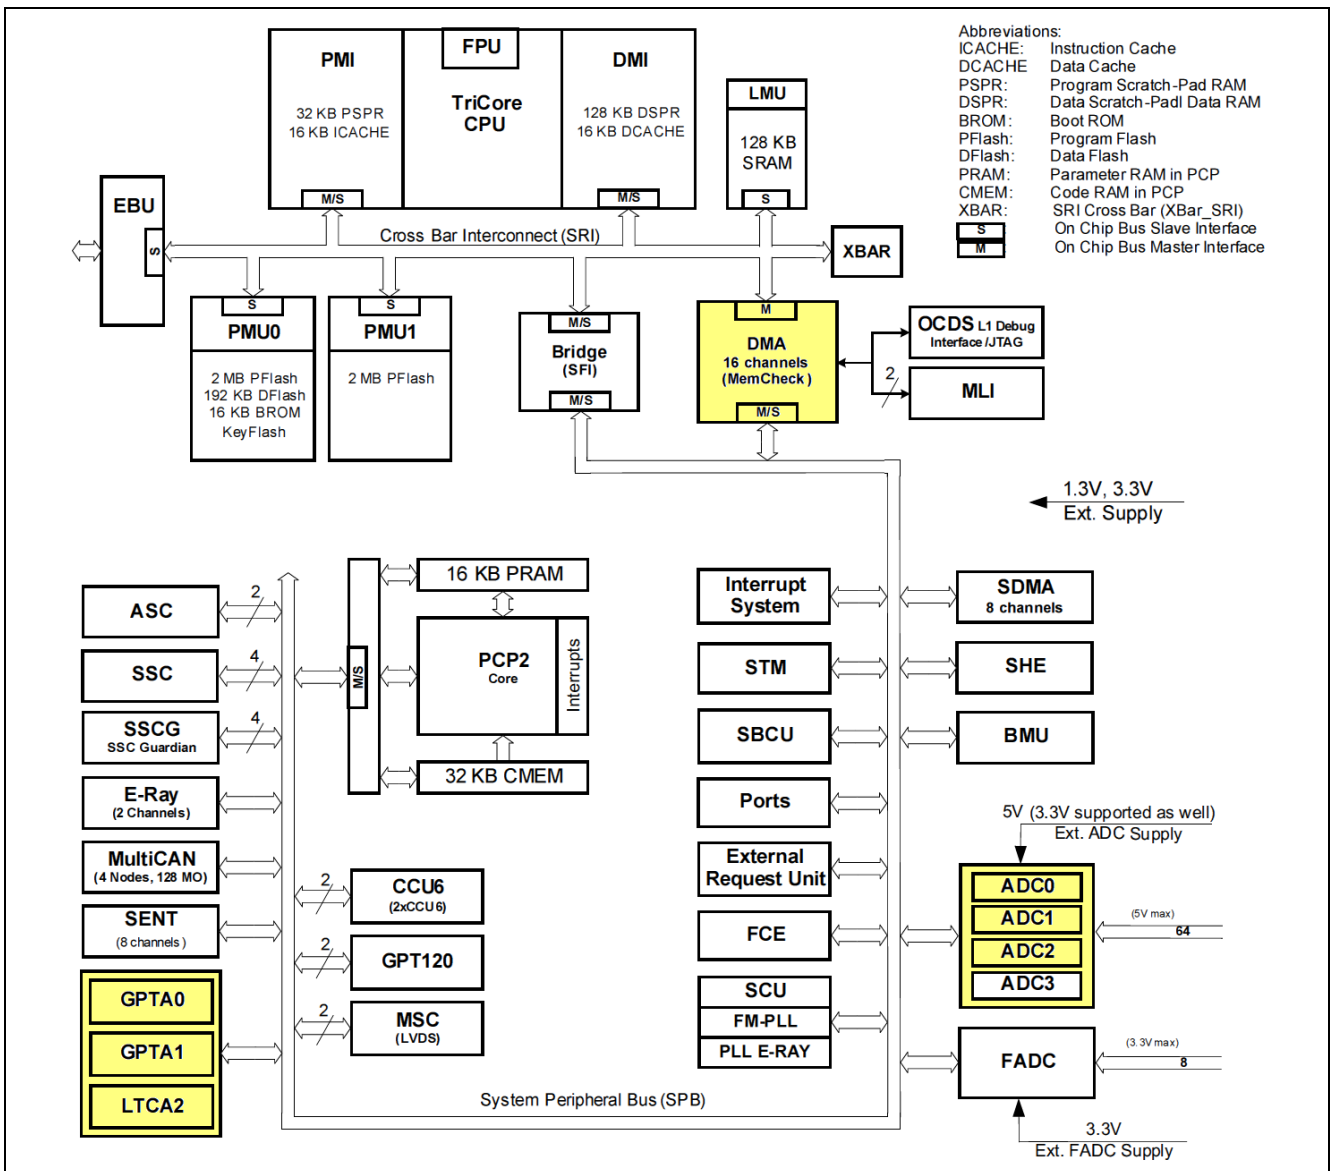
PMI
32 KB PSPR
16 KB ICACHE
M/S

FPU
TriCore
CPU

DMI
128 KB DSPR
16 KB DCACHE
M/S

LMU
128 KB
SRAM
S

Abbreviations:
ICACHE: Instruction Cache
DCACHE Data Cache
PSPR: Program Scratch-Pad RAM
DSPR: Data Scratch-Padl Data RAM
BROM: Boot ROM
PFlash: Program Flash
DFlash: Data Flash
PRAM: Parameter RAM in PCP
CMEM: Code RAM in PCP
XBAR: SRI Cross Bar (XBar_SRI)
S On Chip Bus Slave Interface
M On Chip Bus Master Interface

EBU
S

Cross Bar Interconnect (SRI)

XBAR

S
PMU0
2 MB PFlash
192 KB DFlash
16 KB BROM
KeyFlash

S
PMU1
2 MB PFlash

M/S
Bridge
(SFI)
M/S

M
DMA
16 channels
(MemCheck)
M/S

OCDS L1 Debug
Interface /JTAG

2

MLI

1.3V, 3.3V
Ext. Supply

16 KB PRAM
M/S
PCP2
Core
Interrupts
32 KB CMEM

ASC
2
SSC
4
SSCG
SSC Guardian
4
E-Ray
(2 Channels)
MultiCAN
(4 Nodes, 128 MO)
SENT
(8 channels)
GPTA0
GPTA1
LTCA2

2
CCU6
(2xCCU6)
2
GPT120
2
MSC
(LVDS)

Interrupt
System
STM
SBCU
Ports
External
Request Unit
FCE
SCU
FM-PLL
PLL E-RAY

SDMA
8 channels
SHE
BMU

5V (3.3V supported as well)
Ext. ADC Supply
ADC0
ADC1
ADC2
ADC3
(5V max)
64

FADC
(3.3V max)
8

3.3V
Ext. FADC Supply

System Peripheral Bus (SPB)